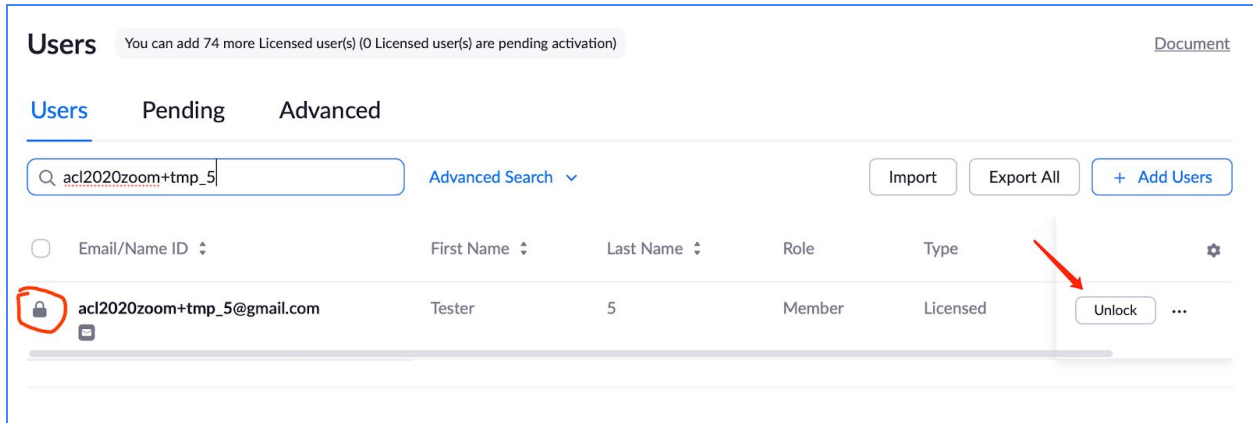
Users You can add 74 more Licensed user(s) (0 Licensed user(s) are pending activation)

Document

Users Pending Advanced

acl2020zoom+tmp_5

Advanced Search

Import Export All + Add Users

| Email/Name ID | First Name | Last Name | Role | Type | |
|---|---|---|---|---|---|
| acl2020zoom+tmp_5@gmail.com | Tester | 5 | Member | Licensed | Unlock ··· |